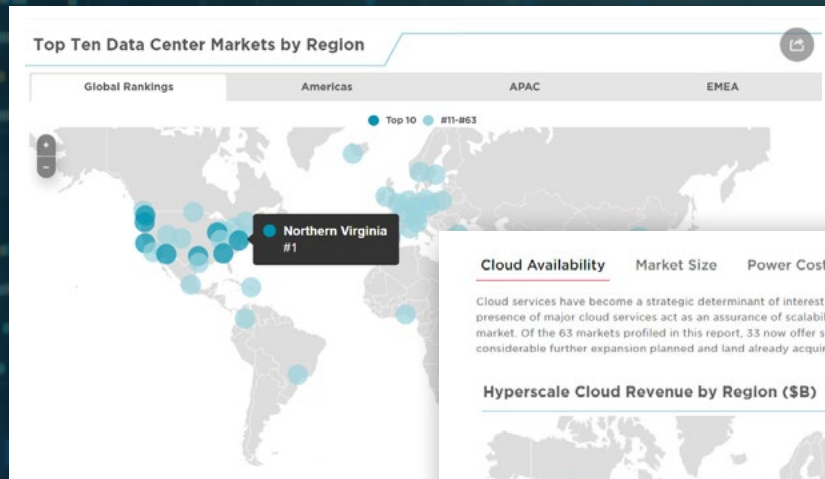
Top Ten Data Center Markets by Region

Global Rankings | Americas | APAC | EMEA

Top 10 #11-#63

+
-

Northern Virginia
#1

Cloud Availability | Market Size | Power Cost

Cloud services have become a strategic determinant of interest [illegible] presence of major cloud services act as an assurance of scalabi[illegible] market. Of the 63 markets profiled in this report, 33 now offer s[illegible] considerable further expansion planned and land already acqui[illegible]

Hyperscale Cloud Revenue by Region ($B)